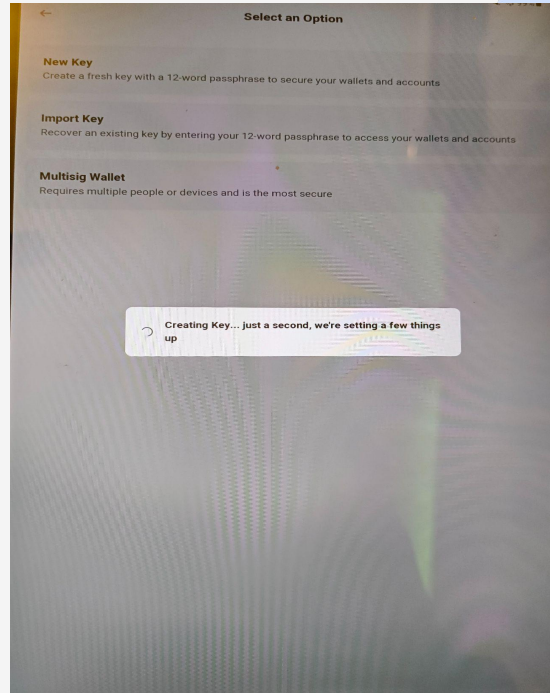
Select an Option

New Key
Create a fresh key with a 12-word passphrase to secure your wallets and accounts

Import Key
Recover an existing key by entering your 12-word passphrase to access your wallets and accounts

Multisig Wallet
Requires multiple people or devices and is the most secure

Creating Key... just a second, we're setting a few things up